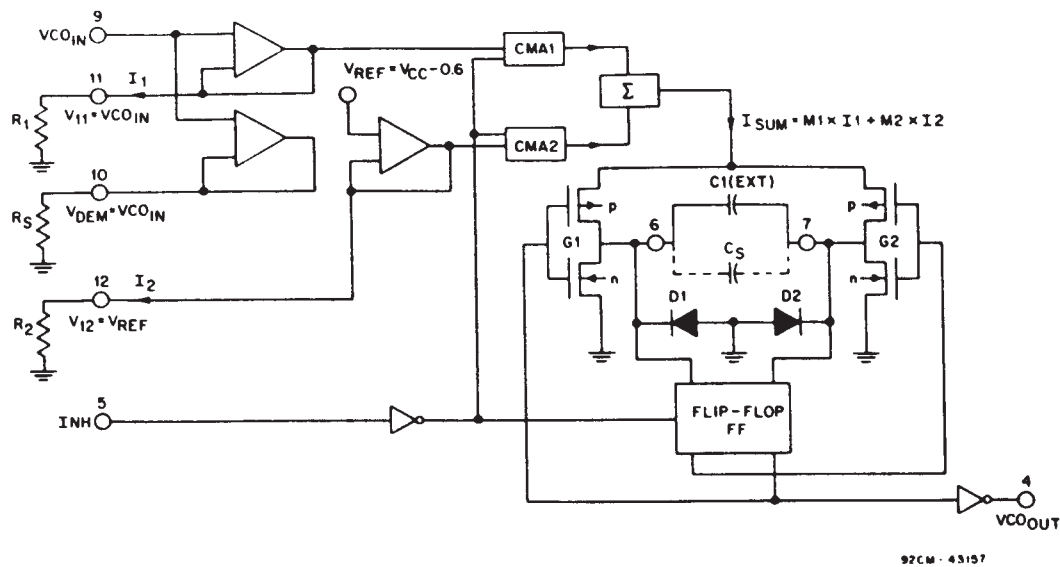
9
$VCO_{IN}$
11 $I_1$
$R_1$
$V_{11} = VCO_{IN}$
10
$R_S$
$V_{DEM} = VCO_{IN}$
12 $I_2$
$R_2$
$V_{12} = V_{REF}$
5
INH
$V_{REF} = V_{CC} - 0.6$
CMA1
CMA2
$\Sigma$
$I_{SUM} = M1 \times I1 + M2 \times I2$
C1(EXT)
p
p
G1
G2
6
7
$C_S$
n
n
D1
D2
FLIP-FLOP
FF
4
$VCO_{OUT}$
92CM-43157